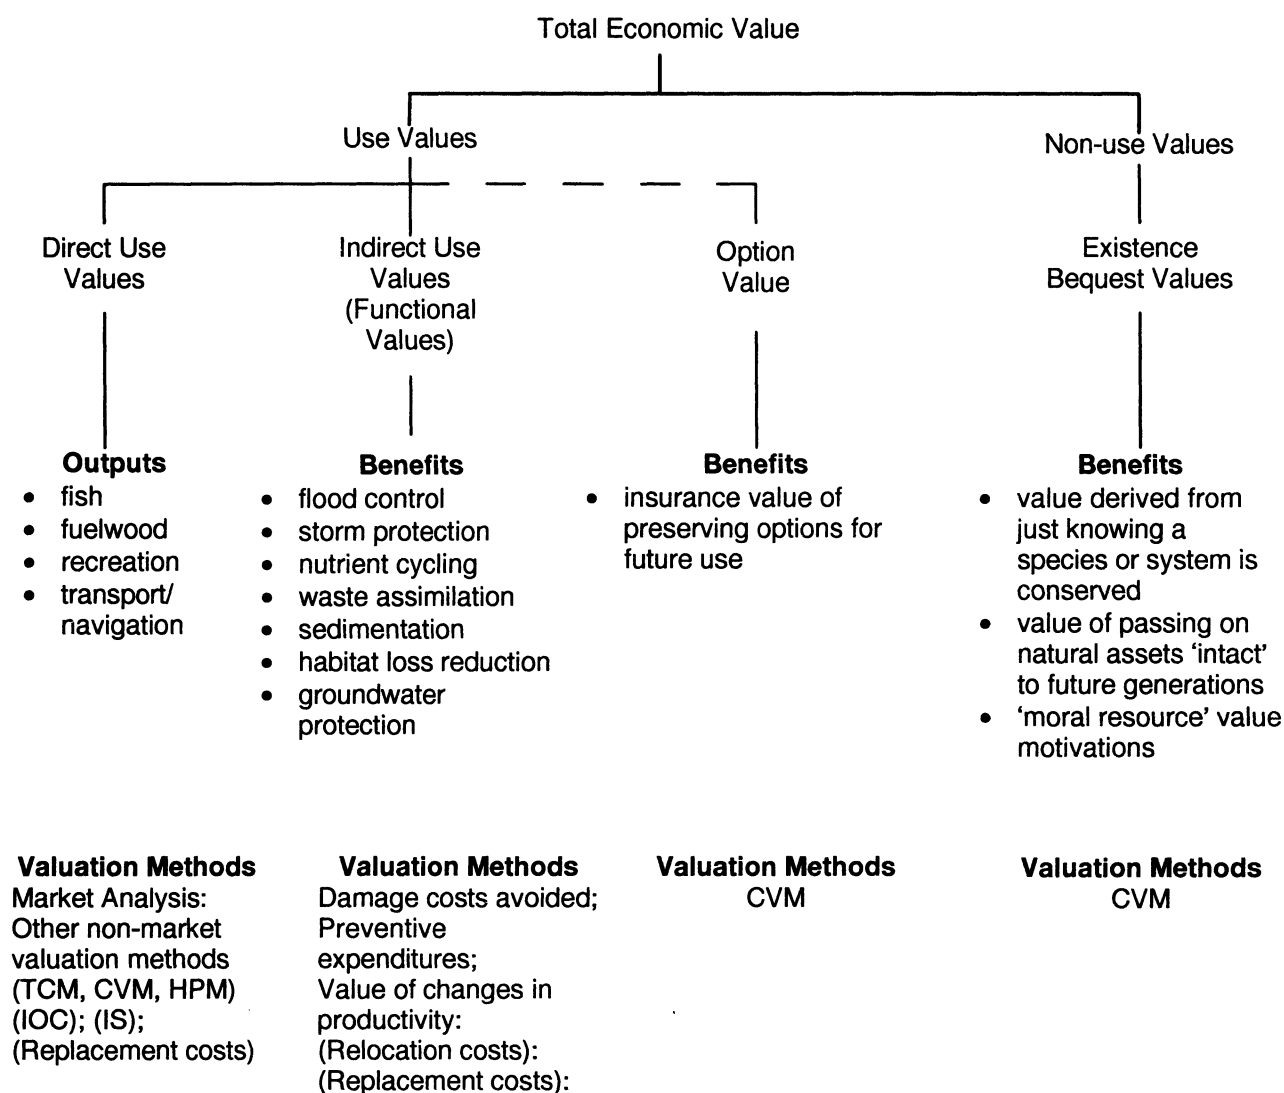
Total Economic Value

Use Values

Non-use Values

Direct Use Values

Indirect Use Values (Functional Values)

Option Value

Existence Bequest Values

**Outputs**
- fish
- fuelwood
- recreation
- transport/ navigation

**Benefits**
- flood control
- storm protection
- nutrient cycling
- waste assimilation
- sedimentation
- habitat loss reduction
- groundwater protection

**Benefits**
- insurance value of preserving options for future use

**Benefits**
- value derived from just knowing a species or system is conserved
- value of passing on natural assets 'intact' to future generations
- 'moral resource' value motivations

**Valuation Methods**
Market Analysis: Other non-market valuation methods (TCM, CVM, HPM) (IOC); (IS); (Replacement costs)

**Valuation Methods**
Damage costs avoided; Preventive expenditures; Value of changes in productivity: (Relocation costs): (Replacement costs):

**Valuation Methods**
CVM

**Valuation Methods**
CVM